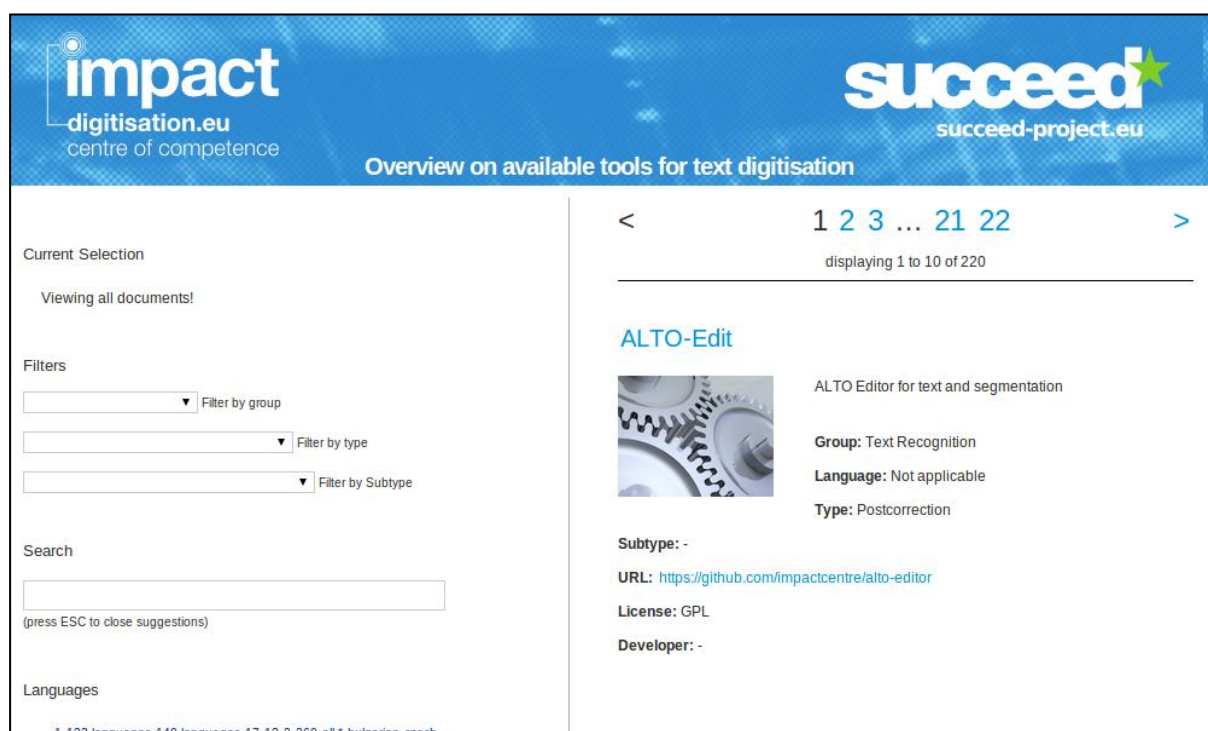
impact
digitisation.eu
centre of competence

succeed
succeed-project.eu

Overview on available tools for text digitisation

Current Selection

Viewing all documents!

Filters

Filter by group

Filter by type

Filter by Subtype

Search

(press ESC to close suggestions)

Languages

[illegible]

< 1 2 3 … 21 22 >

displaying 1 to 10 of 220

ALTO-Edit

ALTO Editor for text and segmentation

Group: Text Recognition

Language: Not applicable

Type: Postcorrection

Subtype: -

URL: https://github.com/impactcentre/alto-editor

License: GPL

Developer: -